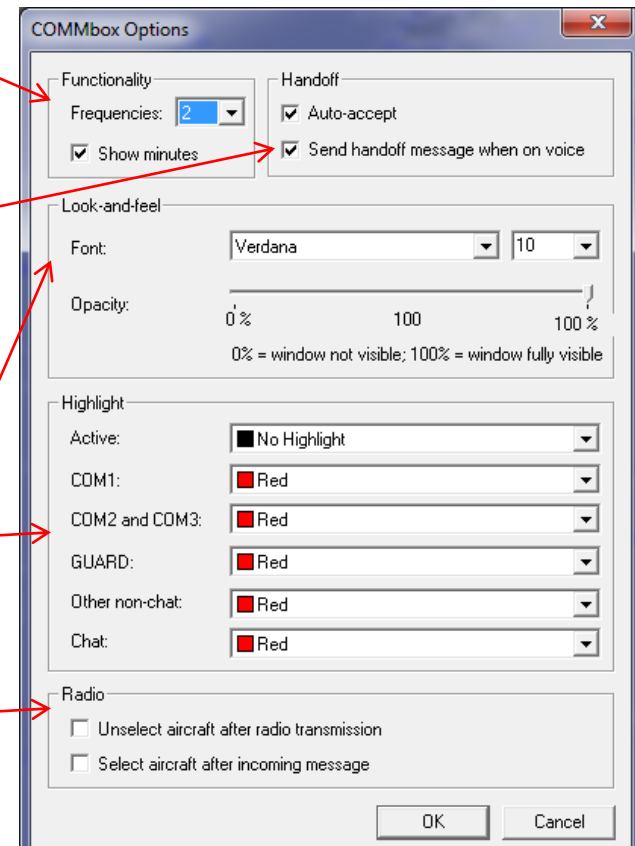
COMMbox Options

Functionality
Frequencies: 2
Show minutes

Handoff
Auto-accept
Send handoff message when on voice

Look-and-feel
Font: Verdana 10
Opacity:
0 % 100 100 %
0% = window not visible; 100% = window fully visible

Highlight
Active: No Highlight
COM1: Red
COM2 and COM3: Red
GUARD: Red
Other non-chat: Red
Chat: Red

Radio
Unselect aircraft after radio transmission
Select aircraft after incoming message

OK Cancel